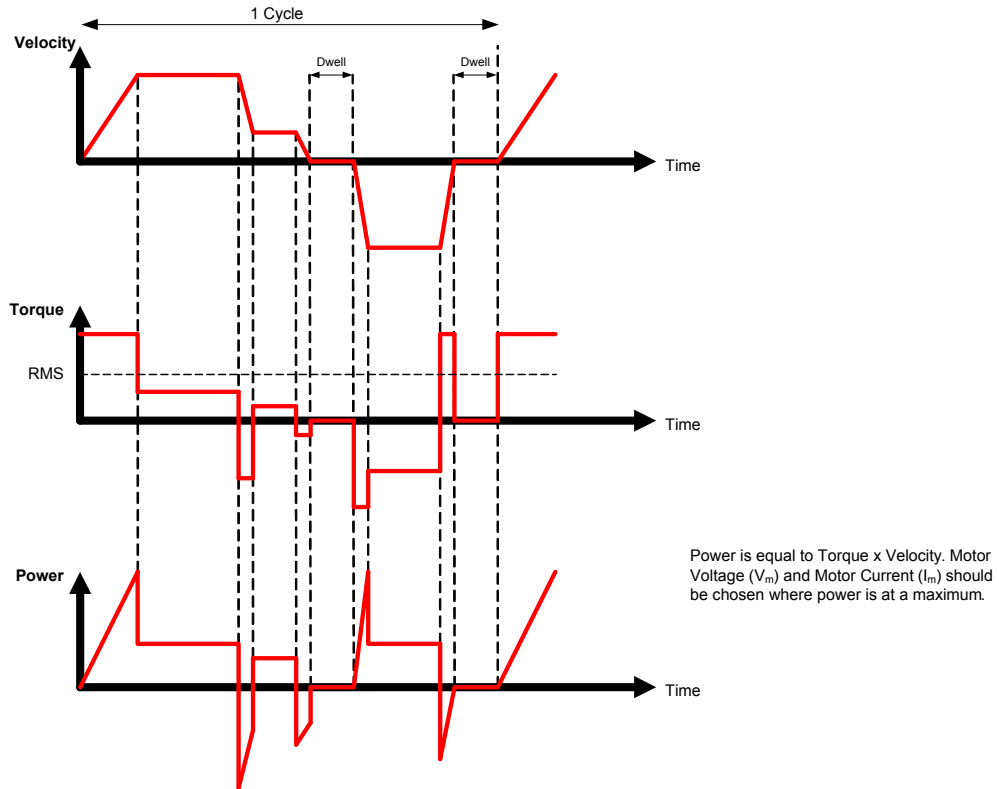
1 Cycle

Velocity

Dwell

Dwell

Time

Torque

RMS

Time

Power

Time

Power is equal to Torque x Velocity. Motor Voltage ($V_m$) and Motor Current ($I_m$) should be chosen where power is at a maximum.